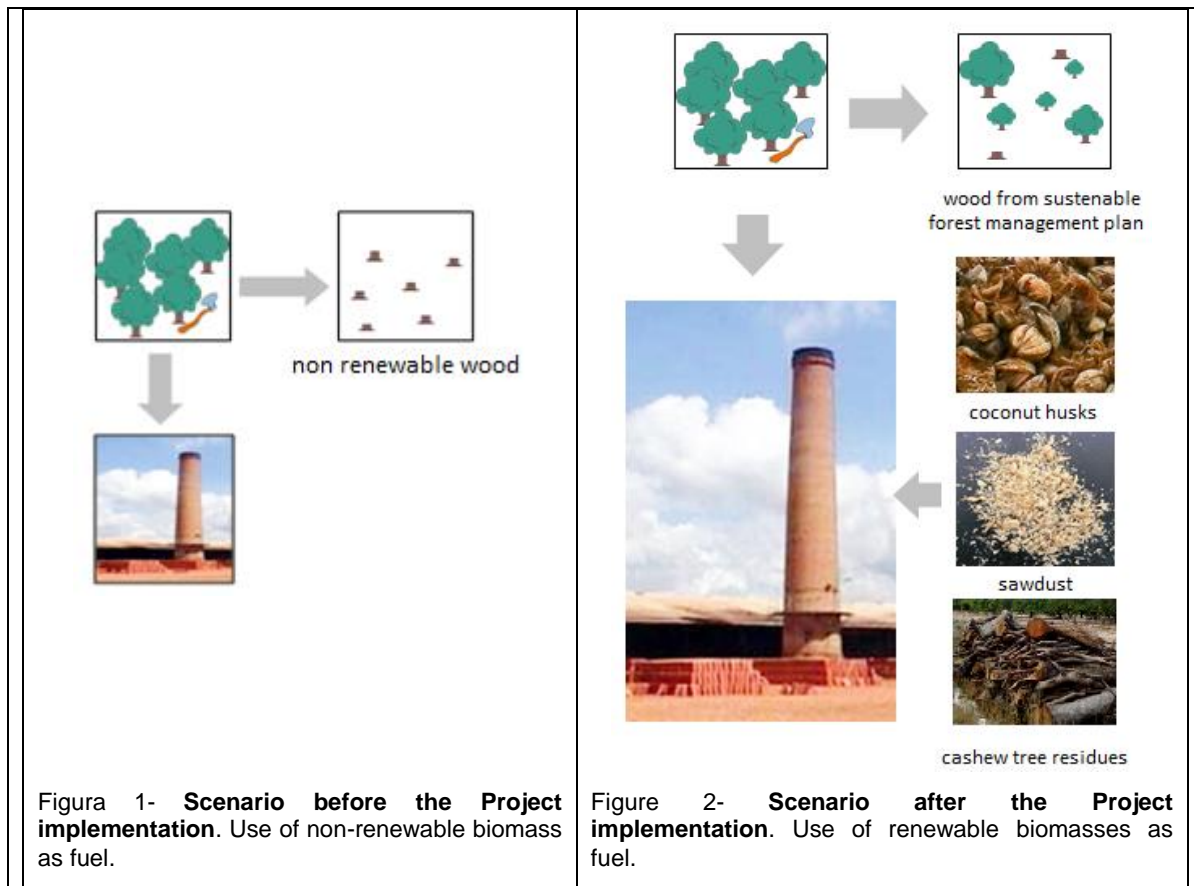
non renewable wood

Figura 1- **Scenario before the Project implementation**. Use of non-renewable biomass as fuel.

wood from sustenable forest management plan

coconut husks

sawdust

cashew tree residues

Figure 2- **Scenario after the Project implementation**. Use of renewable biomasses as fuel.